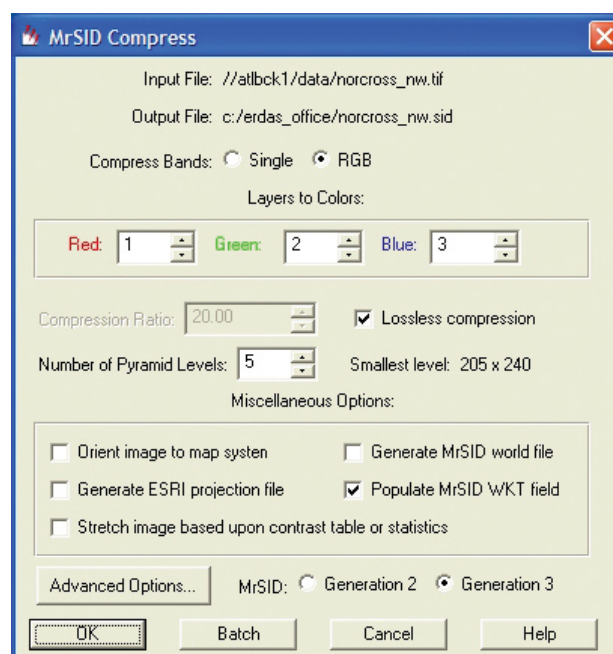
MrSID Compress

Input File: //atlbck1/data/norcross_nw.tif

Output File: c:/erdas_office/norcross_nw.sid

Compress Bands: Single RGB

Layers to Colors:

Red: 1 Green: 2 Blue: 3

Compression Ratio: 20.00

Lossless compression

Number of Pyramid Levels: 5

Smallest level: 205 x 240

Miscellaneous Options:

Orient image to map systen

Generate MrSID world file

Generate ESRI projection file

Populate MrSID WKT field

Stretch image based upon contrast table or statistics

Advanced Options...

MrSID: Generation 2 Generation 3

OK

Batch

Cancel

Help